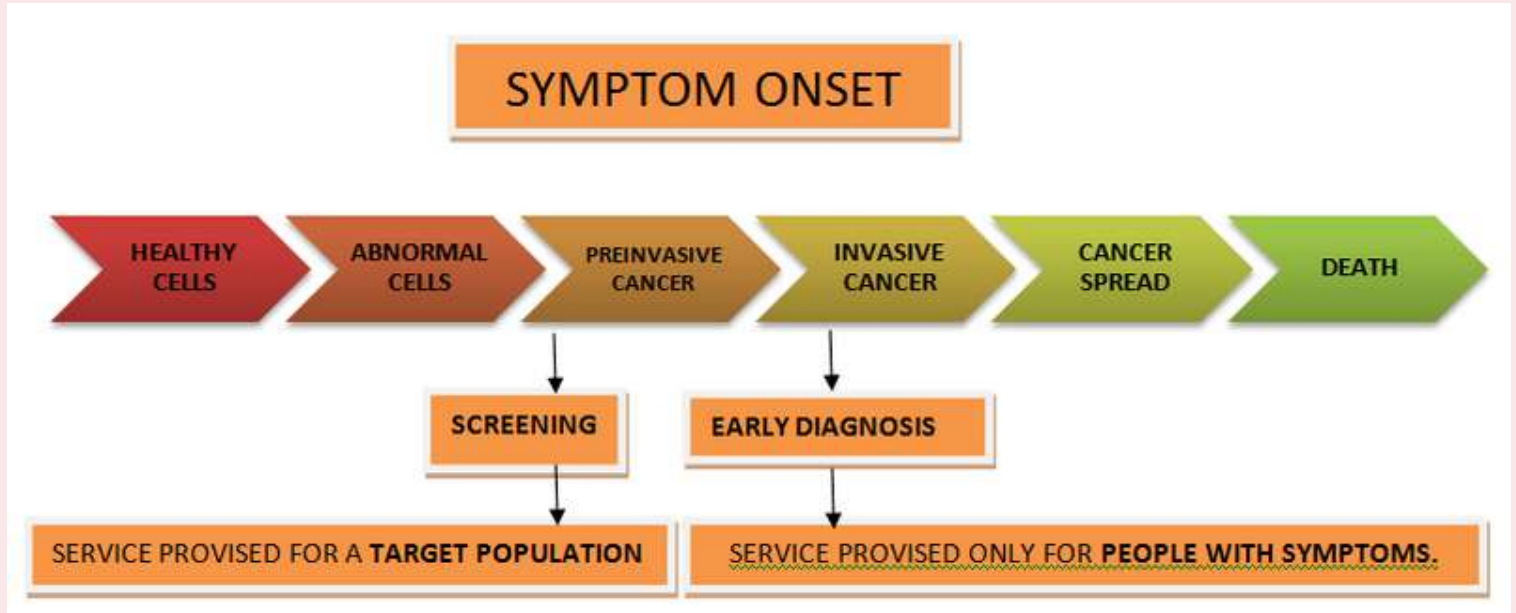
SYMPTOM ONSET

HEALTHY CELLS

ABNORMAL CELLS

PREINVASIVE CANCER

INVASIVE CANCER

CANCER SPREAD

DEATH

SCREENING

EARLY DIAGNOSIS

SERVICE PROVISED FOR A **TARGET POPULATION**

SERVICE PROVISED ONLY FOR **PEOPLE WITH SYMPTOMS.**